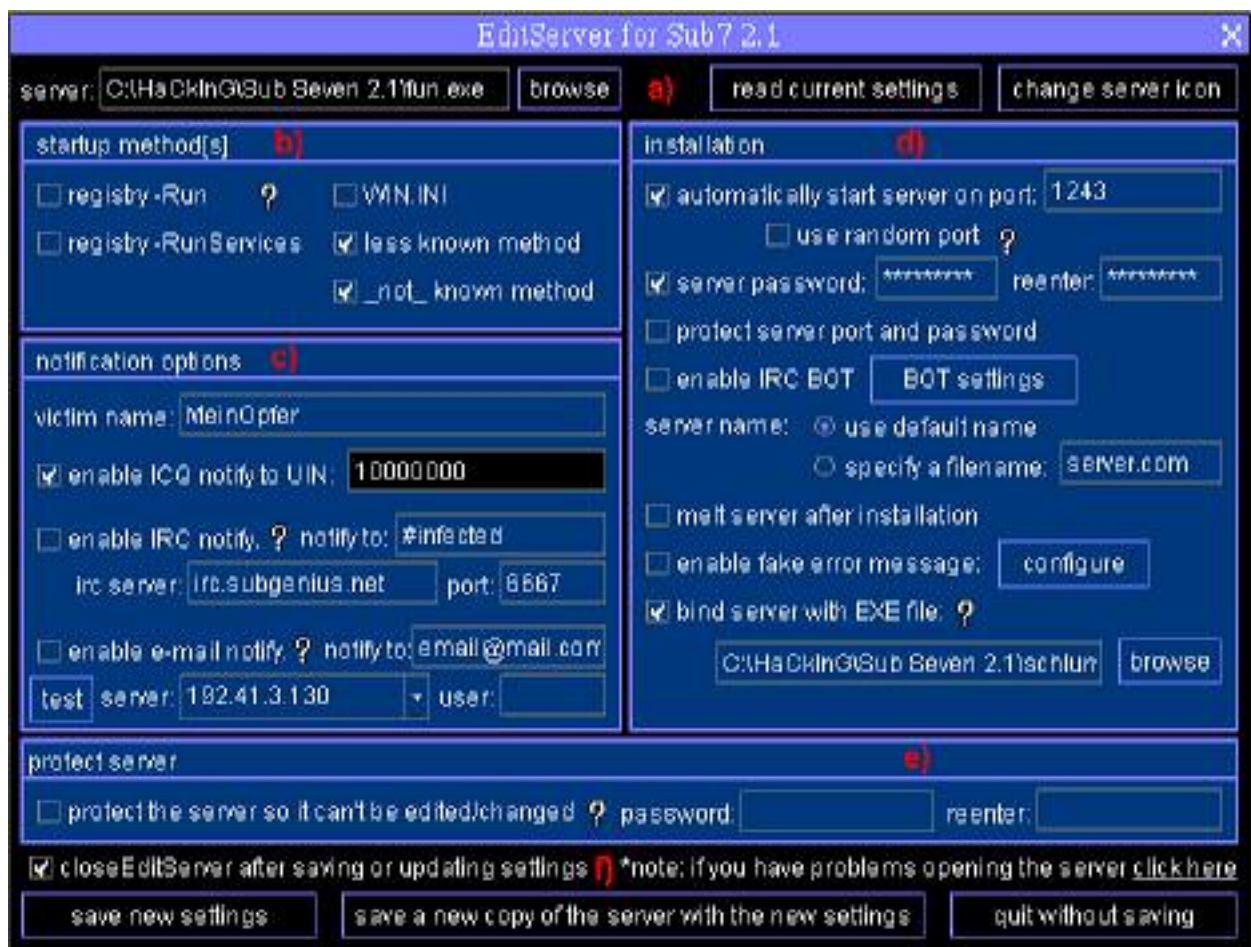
EditServer for Sub7 2.1

server: C:\HaCkInG\Sub Seven 2.1\fun.exe browse a) read current settings change server icon

startup method[s] b)

registry -Run ?
WIN.INI
registry -RunServices
less known method
_not_ known method

notification options c)

victim name: MeinOpfer

enable ICQ notify to UIN: 10000000

enable IRC notify. ? notify to: #infected

irc server: irc.subgenius.net port: 6667

enable e-mail notify ? notify to: email@mail.com

test server: 192.41.3.130 user:

installation d)

automatically start server on port: 1243

use random port ?

server password: ********* reenter: *********

protect server port and password

enable IRC BOT BOT settings

server name: use default name

specify a filename: server.com

melt server after installation

enable fake error message: configure

bind server with EXE file: ?

C:\HaCkInG\Sub Seven 2.1\schlum browse

protect server e)

protect the server so it can't be edited/changed ? password: reenter:

closeEditServer after saving or updating settings f) *note: if you have problems opening the server click here

save new settings save a new copy of the server with the new settings quit without saving